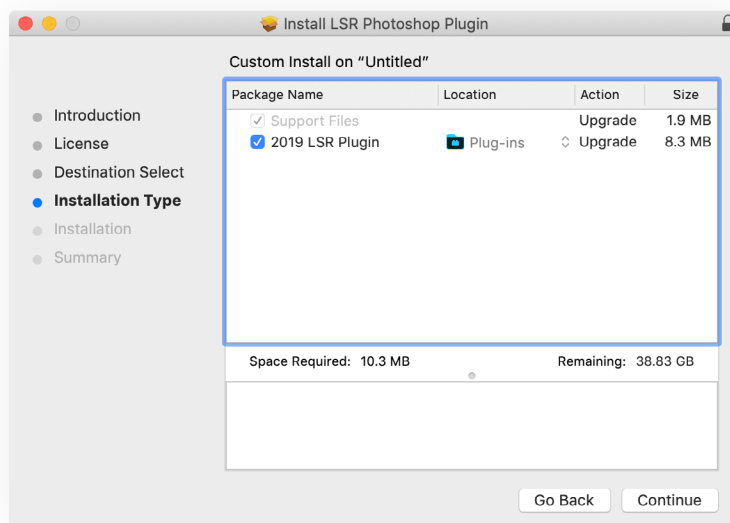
Install LSR Photoshop Plugin

Custom Install on "Untitled"

Introduction
License
Destination Select
Installation Type
Installation
Summary

| Package Name | Location | Action | Size |
|---|---|---|---|
| Support Files | | Upgrade | 1.9 MB |
| 2019 LSR Plugin | Plug-ins | Upgrade | 8.3 MB |

Space Required: 10.3 MB

Remaining: 38.83 GB

Go Back

Continue